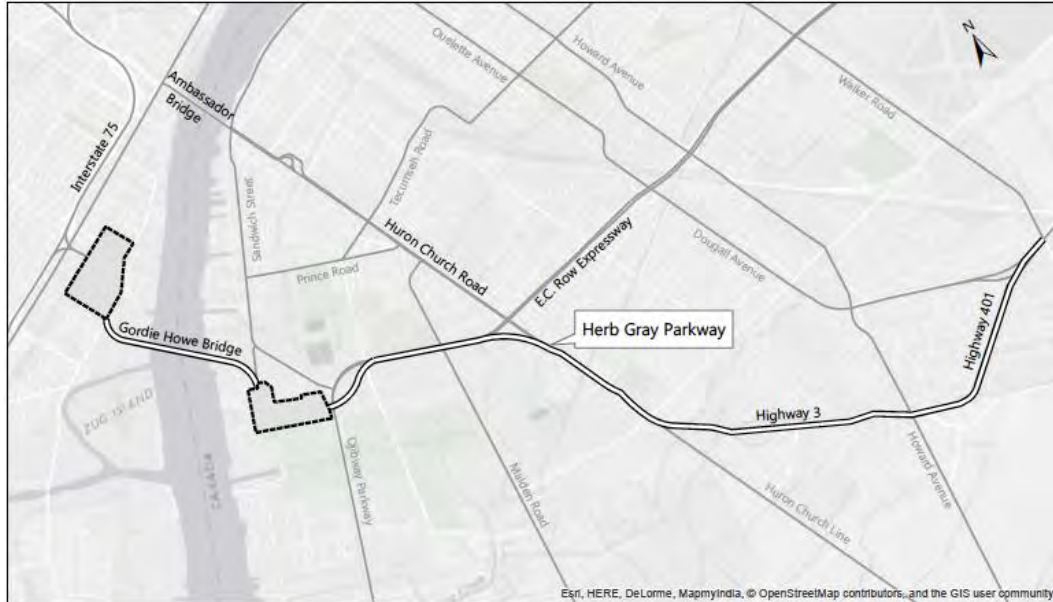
N

Ouellette Avenue

Howard Avenue

Walker Road

Ambassador Bridge

Interstate 75

Tecumseh Road

Sandwich Street

Huron Church Road

E.C. Row Expressway

Dougall Avenue

Prince Road

Herb Gray Parkway

Gordie Howe Bridge

Highway 401

ZUG ISLAND

Highway 3

CANADA

Ojibway Parkway

Malden Road

Howard Avenue

Huron Church Line

Esri, HERE, DeLorme, MapmyIndia, © OpenStreetMap contributors, and the GIS user community